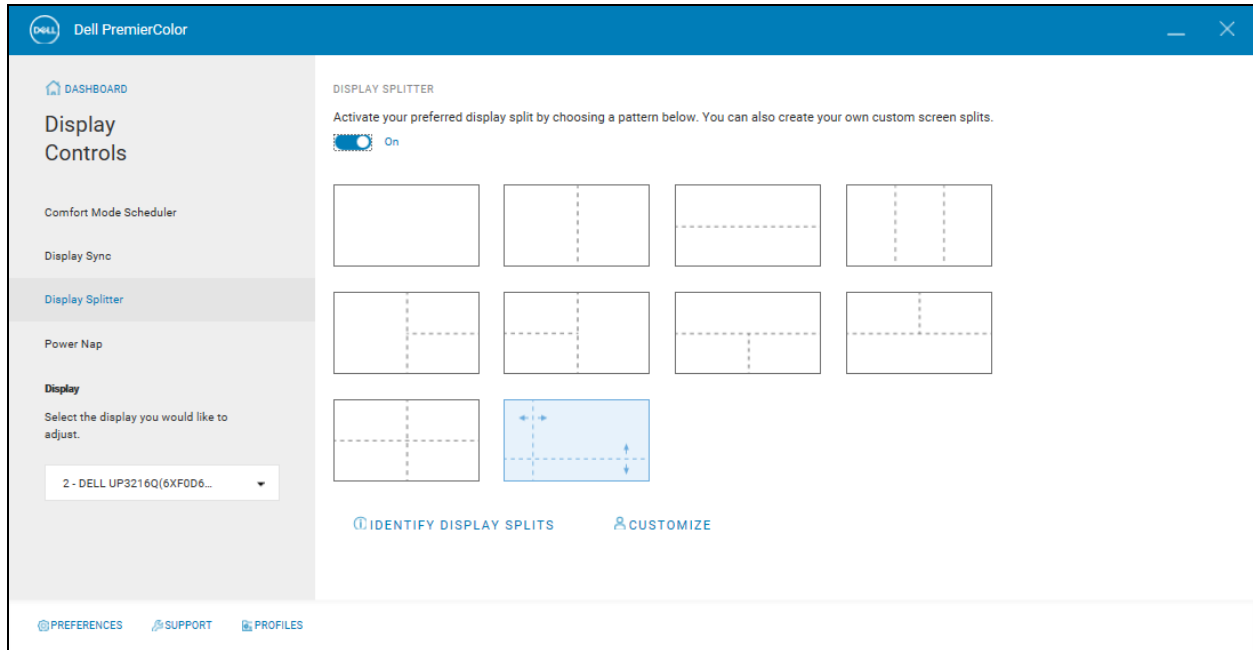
DELL Dell PremierColor

DASHBOARD

Display Controls

Comfort Mode Scheduler

Display Sync

Display Splitter

Power Nap

Display

Select the display you would like to adjust.

2 - DELL UP3216Q(6XF0D6...

DISPLAY SPLITTER

Activate your preferred display split by choosing a pattern below. You can also create your own custom screen splits.

On

IDENTIFY DISPLAY SPLITS

CUSTOMIZE

PREFERENCES SUPPORT PROFILES